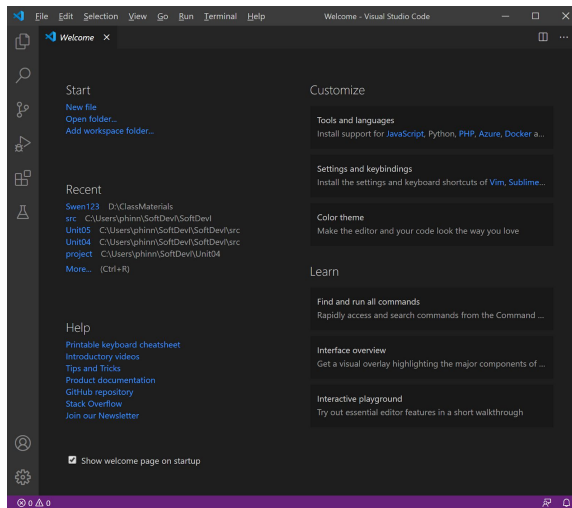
File Edit Selection View Go Run Terminal Help
Welcome - Visual Studio Code

Welcome ×

Start
New file
Open folder...
Add workspace folder...

Recent
Swen123 D:\ClassMaterials
src C:\Users\phinn\SoftDevl\SoftDevl
Unit05 C:\Users\phinn\SoftDevl\SoftDevl\src
Unit04 C:\Users\phinn\SoftDevl\SoftDevl\src
project C:\Users\phinn\SoftDevl\SoftDevl\Unit04
More... (Ctrl+R)

Help
Printable keyboard cheatsheet
Introductory videos
Tips and Tricks
Product documentation
GitHub repository
Stack Overflow
Join our Newsletter

Show welcome page on startup

Customize
Tools and languages
Install support for JavaScript, Python, PHP, Azure, Docker a...
Settings and keybindings
Install the settings and keyboard shortcuts of Vim, Sublime...
Color theme
Make the editor and your code look the way you love

Learn
Find and run all commands
Rapidly access and search commands from the Command ...
Interface overview
Get a visual overlay highlighting the major components of ...
Interactive playground
Try out essential editor features in a short walkthrough

⊗ 0 ⚠ 0